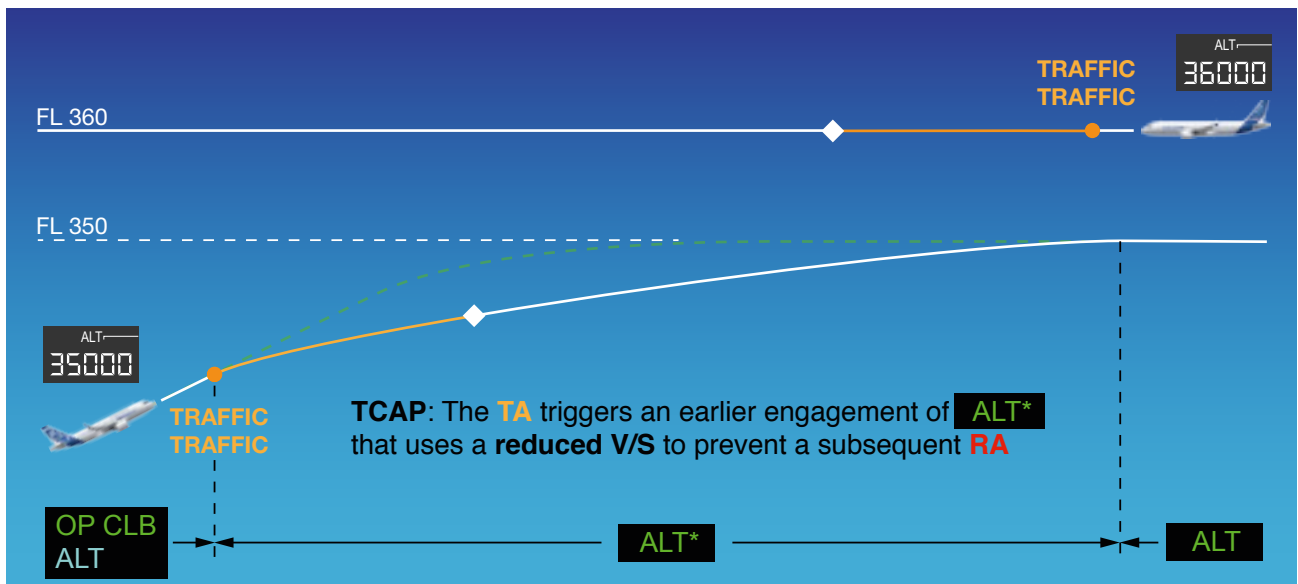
ALT
36000

TRAFFIC
TRAFFIC

FL 360

FL 350

ALT
35000

TRAFFIC
TRAFFIC

**TCAP**: The TA triggers an earlier engagement of ALT* that uses a **reduced V/S** to prevent a subsequent RA

OP CLB
ALT

ALT*

ALT